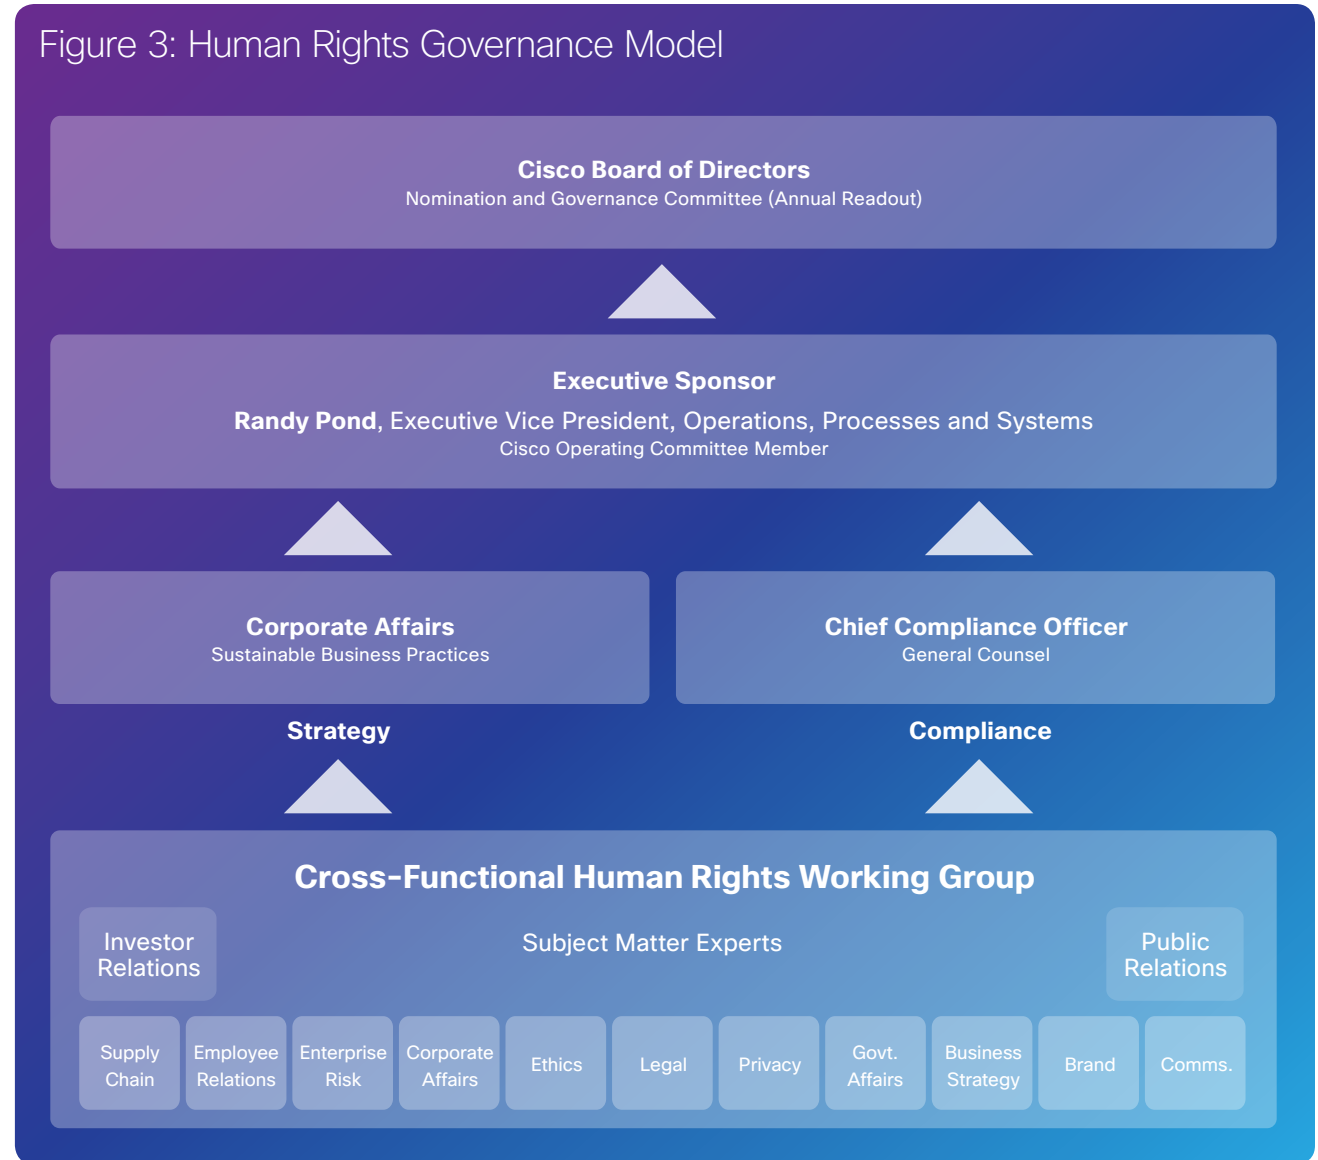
Figure 3: Human Rights Governance Model

Cisco Board of Directors
Nomination and Governance Committee (Annual Readout)

Executive Sponsor
Randy Pond, Executive Vice President, Operations, Processes and Systems
Cisco Operating Committee Member

Corporate Affairs
Sustainable Business Practices

Chief Compliance Officer
General Counsel

Strategy

Compliance

Cross-Functional Human Rights Working Group

Investor Relations

Subject Matter Experts

Public Relations

| Supply Chain | Employee Relations | Enterprise Risk | Corporate Affairs | Ethics | Legal | Privacy | Govt. Affairs | Business Strategy | Brand | Comms. |
|---|---|---|---|---|---|---|---|---|---|---|